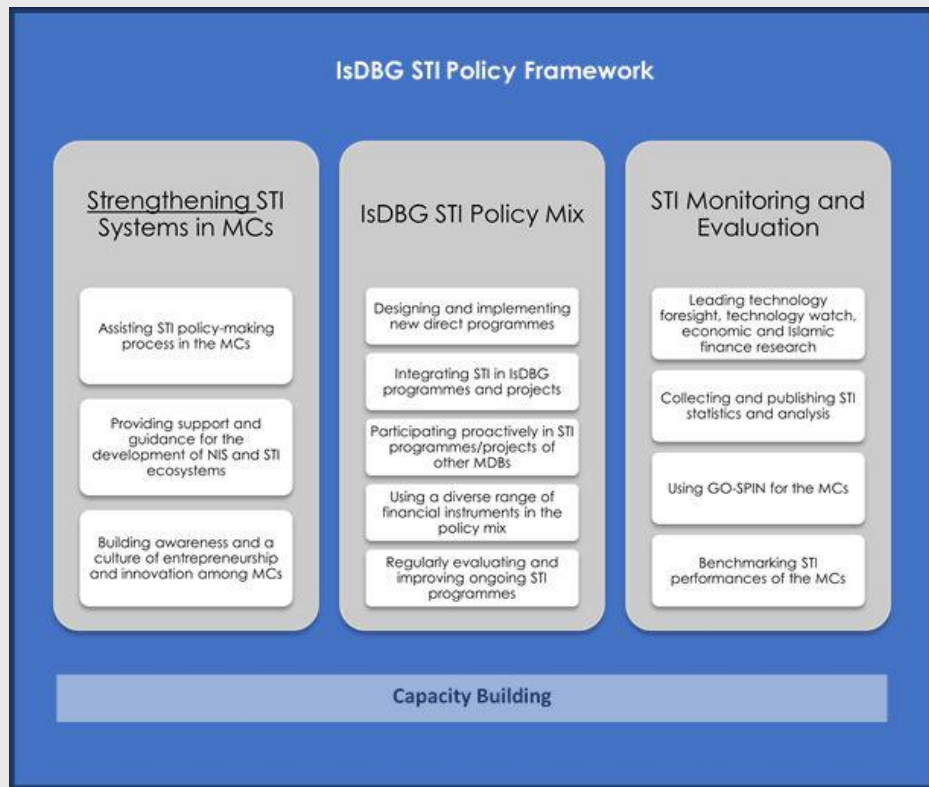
IsDBG STI Policy Framework

Strengthening STI Systems in MCs

Assisting STI policy-making process in the MCs

Providing support and guidance for the development of NIS and STI ecosystems

Building awareness and a culture of entrepreneurship and innovation among MCs

IsDBG STI Policy Mix

Designing and implementing new direct programmes

Integrating STI in IsDBG programmes and projects

Participating proactively in STI programmes/projects of other MDBs

Using a diverse range of financial instruments in the policy mix

Regularly evaluating and improving ongoing STI programmes

STI Monitoring and Evaluation

Leading technology foresight, technology watch, economic and Islamic finance research

Collecting and publishing STI statistics and analysis

Using GO-SPIN for the MCs

Benchmarking STI performances of the MCs

Capacity Building